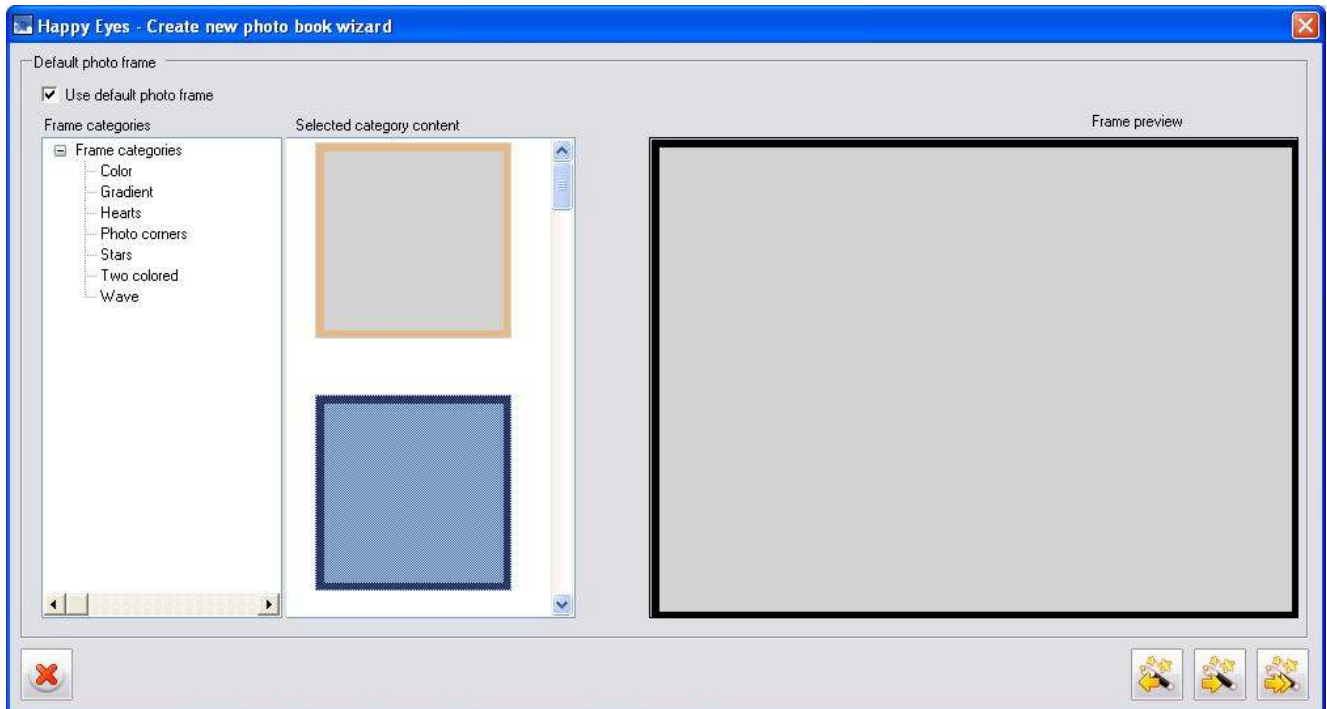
Happy Eyes - Create new photo book wizard

Default photo frame

Use default photo frame

Frame categories

Selected category content

Frame preview

Frame categories
Color
Gradient
Hearts
Photo corners
Stars
Two colored
Wave